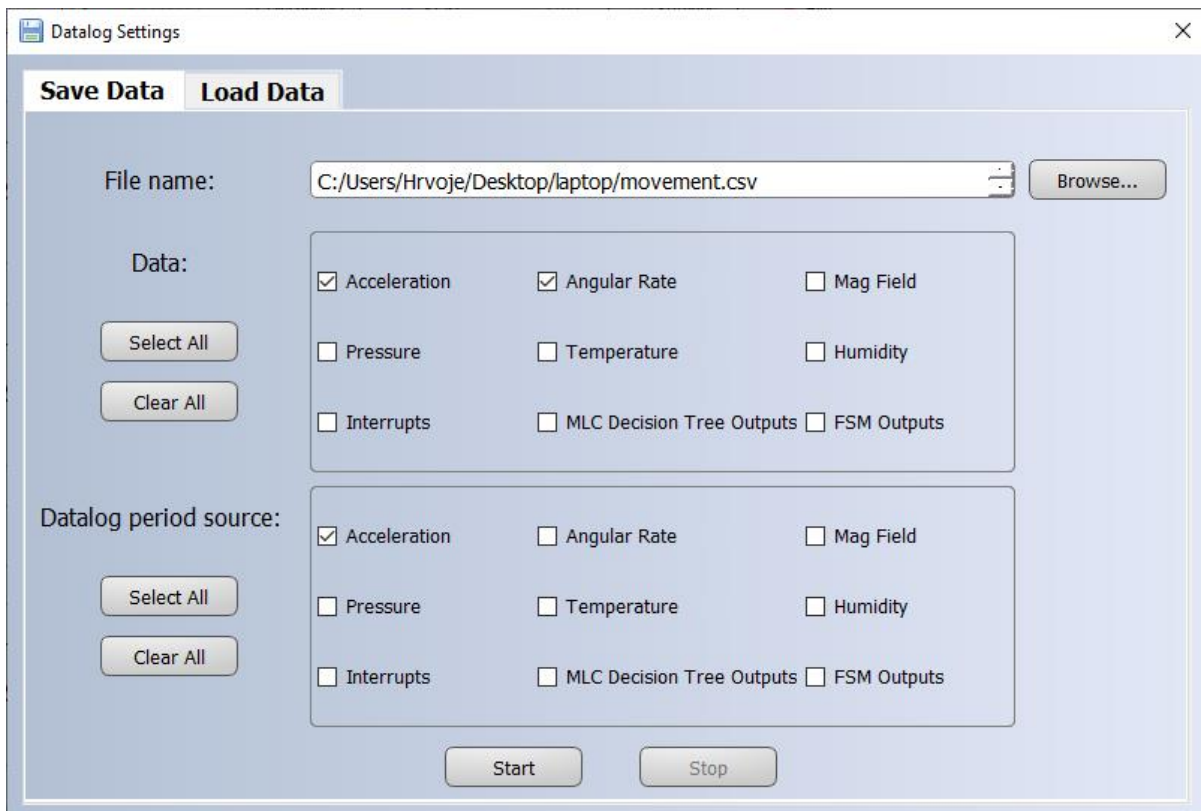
Datalog Settings

Save Data
Load Data

File name:
C:/Users/Hrvoje/Desktop/laptop/movement.csv
Browse...

Data:
Select All
Clear All

☑ Acceleration
☑ Angular Rate
☐ Mag Field
☐ Pressure
☐ Temperature
☐ Humidity
☐ Interrupts
☐ MLC Decision Tree Outputs
☐ FSM Outputs

Datalog period source:
Select All
Clear All

☑ Acceleration
☐ Angular Rate
☐ Mag Field
☐ Pressure
☐ Temperature
☐ Humidity
☐ Interrupts
☐ MLC Decision Tree Outputs
☐ FSM Outputs

Start
Stop